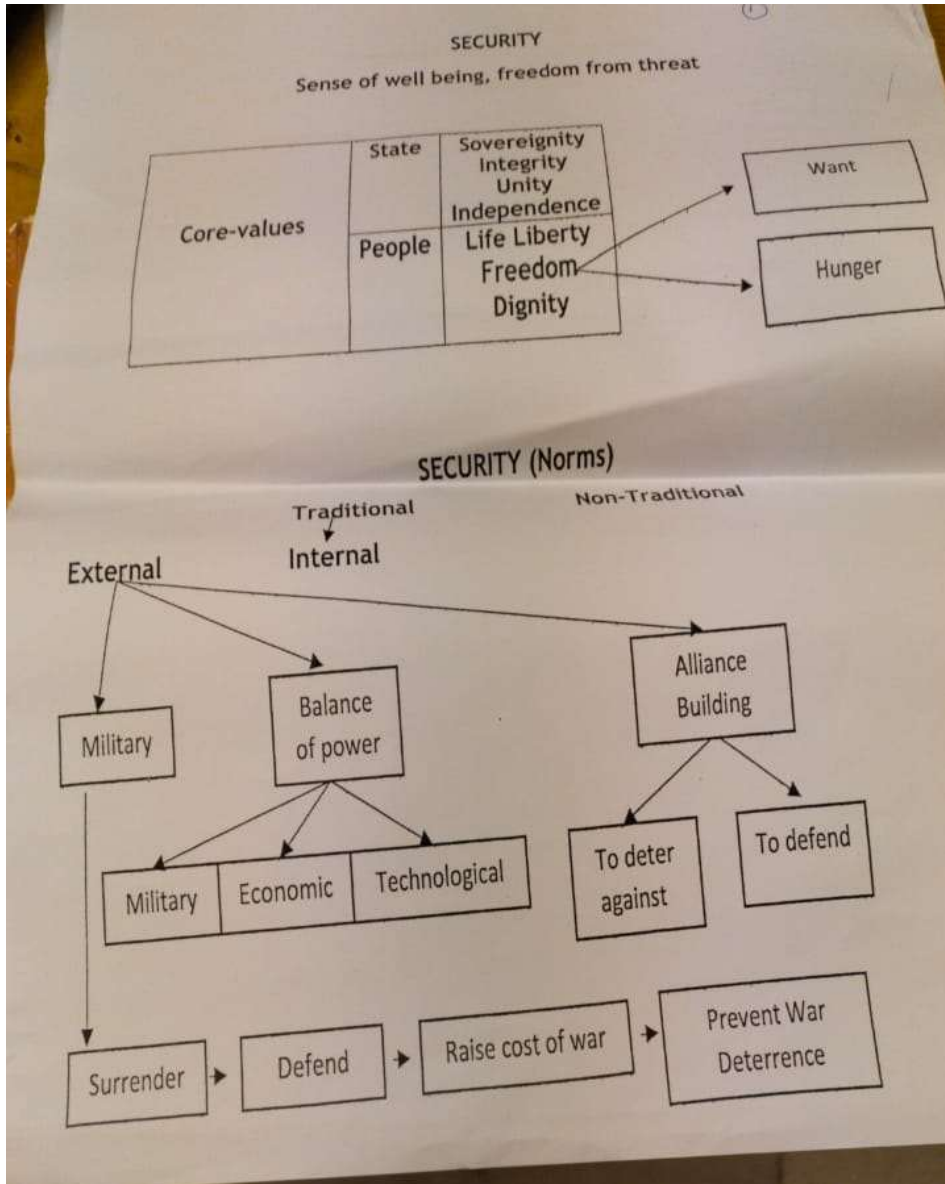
①

SECURITY

Sense of well being, freedom from threat

| Core-values | State | Sovereignity Integrity Unity Independence |
|---|---|---|
| | People | Life Liberty Freedom Dignity |

Want

Hunger

SECURITY (Norms)

Traditional

Non-Traditional

Internal

External

Military

Balance of power

Alliance Building

| Military | Economic | Technological |
|---|---|---|

To deter against

To defend

Surrender → Defend → Raise cost of war → Prevent War Deterrence